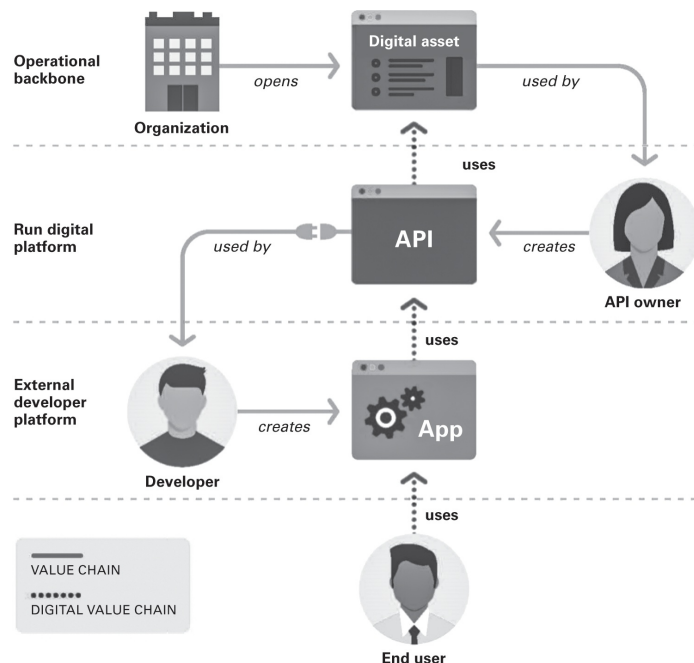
Operational backbone

Organization

opens

Digital asset

used by

uses

Run digital platform

used by

API

creates

API owner

uses

External developer platform

Developer

creates

App

uses

VALUE CHAIN

DIGITAL VALUE CHAIN

End user